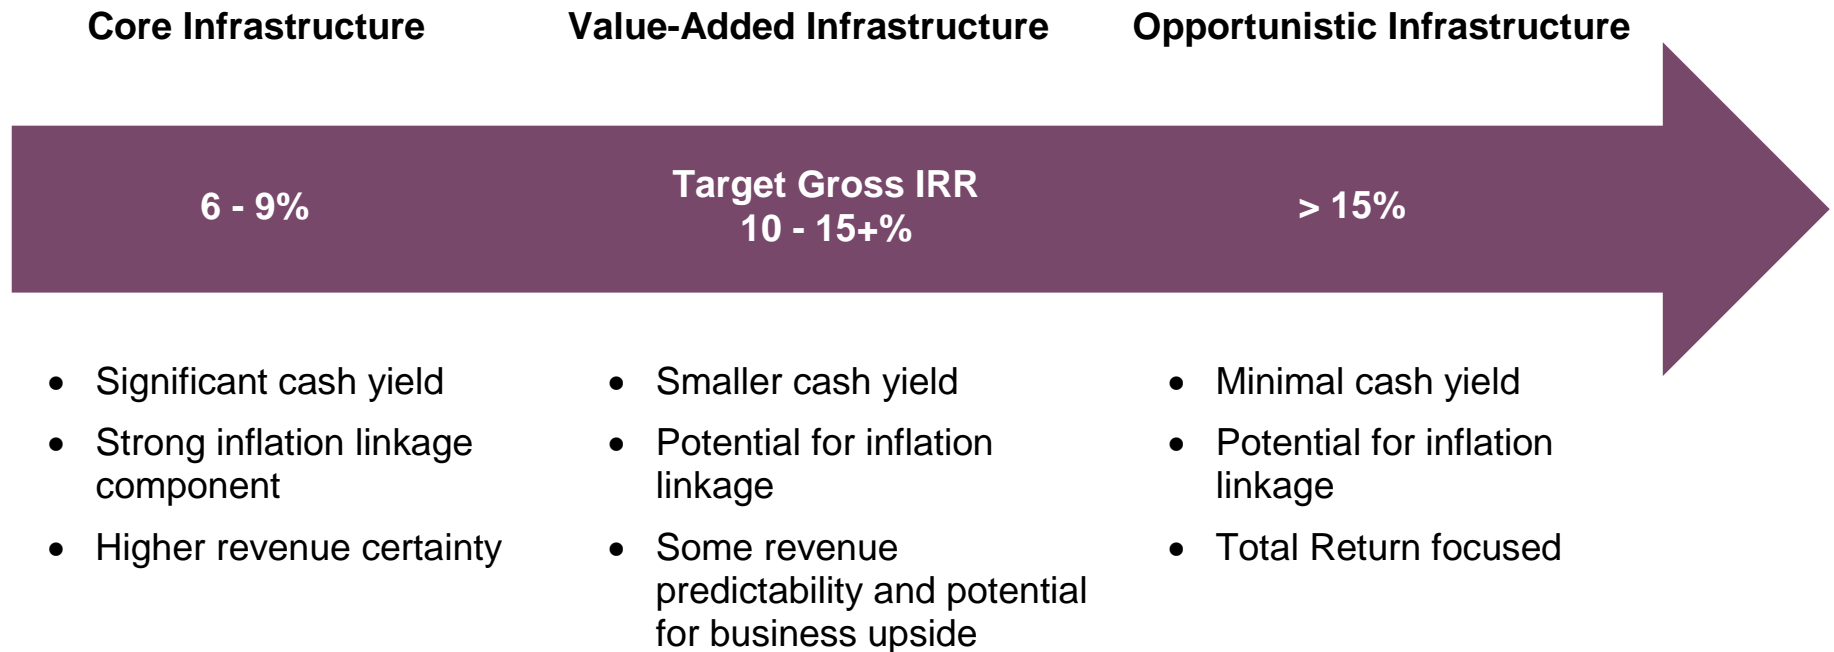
Core Infrastructure

Value-Added Infrastructure

Opportunistic Infrastructure

6 - 9%

Target Gross IRR
10 - 15+%

> 15%

- Significant cash yield
- Strong inflation linkage component
- Higher revenue certainty

- Smaller cash yield
- Potential for inflation linkage
- Some revenue predictability and potential for business upside

- Minimal cash yield
- Potential for inflation linkage
- Total Return focused